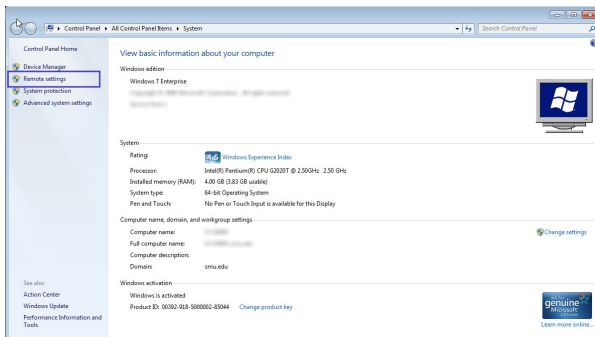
Control Panel ▸ All Control Panel Items ▸ System

Search Control Panel

Control Panel Home

Device Manager

Remote settings

System protection

Advanced system settings

View basic information about your computer

Windows edition

Windows 7 Enterprise

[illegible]

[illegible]

System

Rating: 4.6 Windows Experience Index

Processor: Intel(R) Pentium(R) CPU G2020T @ 2.50GHz 2.50 GHz

Installed memory (RAM): 4.00 GB (3.83 GB usable)

System type: 64-bit Operating System

Pen and Touch: No Pen or Touch Input is available for this Display

Computer name, domain, and workgroup settings

Computer name: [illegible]

Full computer name: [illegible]

Computer description:

Domain: smu.edu

Change settings

Windows activation

Windows is activated

Product ID: 00392-918-5000002-85044 Change product key

ask for genuine Microsoft software

Learn more online...

See also

Action Center

Windows Update

Performance Information and Tools